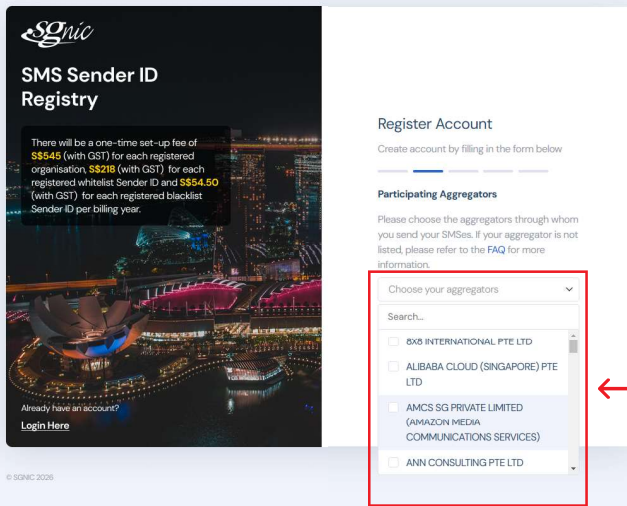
SGnic

SMS Sender ID Registry

There will be a one-time set-up fee of S$545 (with GST) for each registered organisation, S$218 (with GST) for each registered whitelist Sender ID and S$54.50 (with GST) for each registered blacklist Sender ID per billing year.

Already have an account?
Login Here

© SGNIC 2026

Register Account

Create account by filling in the form below

Participating Aggregators

Please choose the aggregators through whom you send your SMSes. If your aggregator is not listed, please refer to the FAQ for more information.

Choose your aggregators

Search...

8X8 INTERNATIONAL PTE LTD

ALIBABA CLOUD (SINGAPORE) PTE LTD

AMCS SG PRIVATE LIMITED (AMAZON MEDIA COMMUNICATIONS SERVICES)

ANN CONSULTING PTE LTD